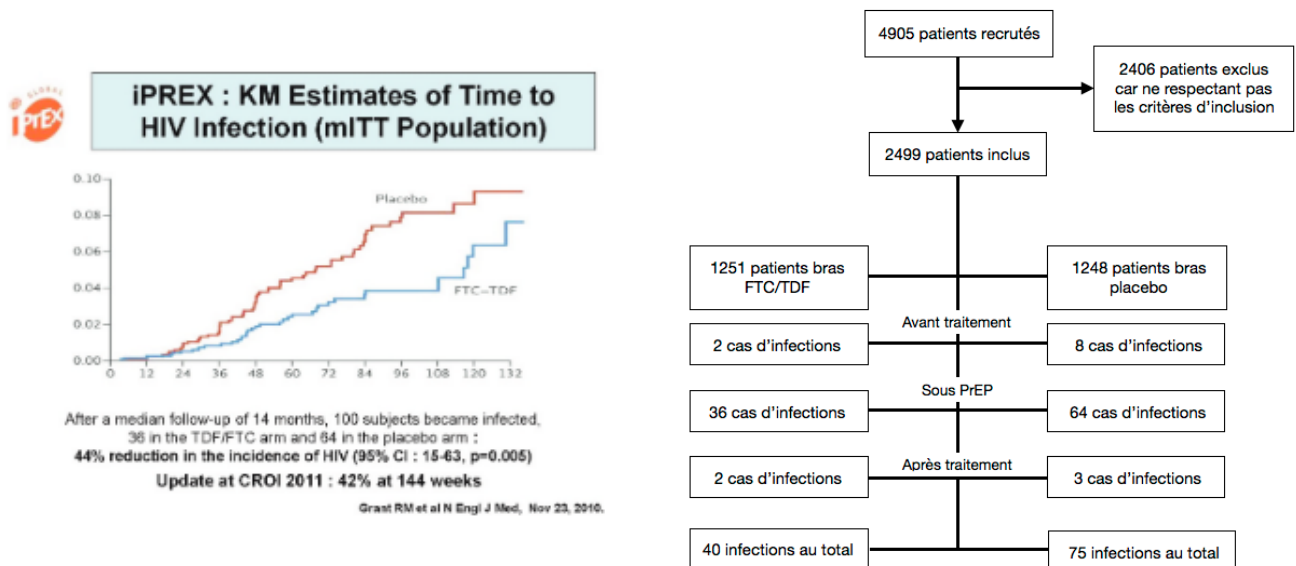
GLOBAL iPrEX

iPREX : KM Estimates of Time to HIV Infection (mITT Population)

0.10
0.08
0.06
0.04
0.02
0.00

0 12 24 36 48 60 72 84 96 108 120 132

Placebo

FTC–TDF

After a median follow-up of 14 months, 100 subjects became infected, 36 in the TDF/FTC arm and 64 in the placebo arm :
44% reduction in the incidence of HIV (95% CI : 15-63, p=0.005)

Update at CROI 2011 : 42% at 144 weeks

Grant RM et al N Engl J Med, Nov 23, 2010.

4905 patients recrutés

2406 patients exclus car ne respectant pas les critères d'inclusion

2499 patients inclus

1251 patients bras FTC/TDF

1248 patients bras placebo

Avant traitement

2 cas d'infections

8 cas d'infections

Sous PrEP

36 cas d'infections

64 cas d'infections

Après traitement

2 cas d'infections

3 cas d'infections

40 infections au total

75 infections au total